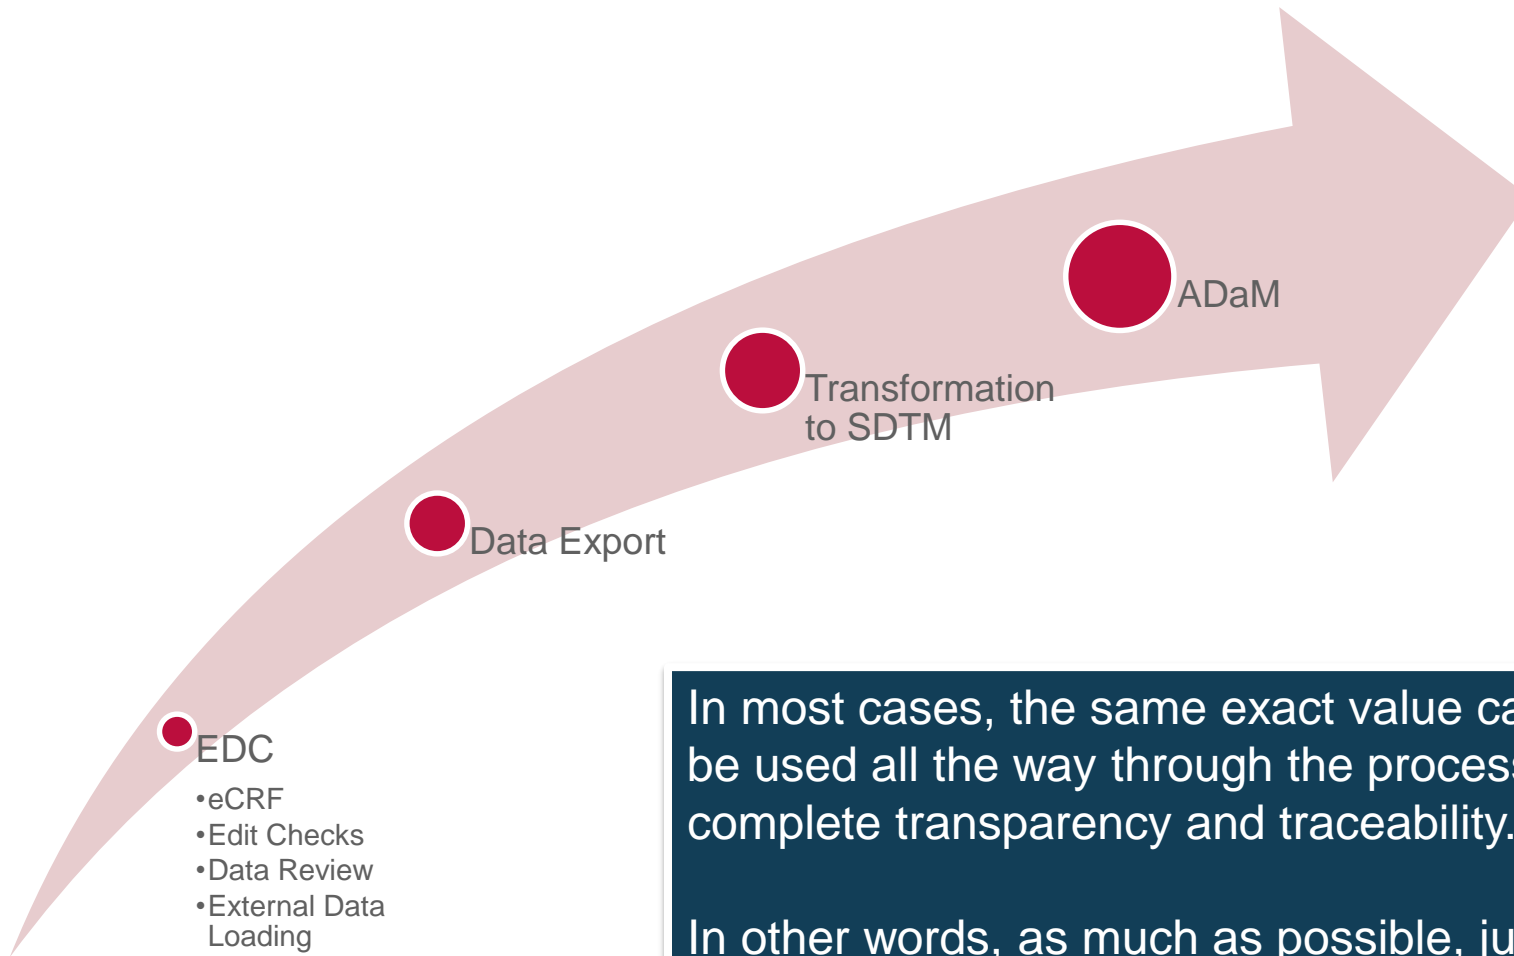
ADaM

Transformation to SDTM

Data Export

EDC
•eCRF
•Edit Checks
•Data Review
•External Data Loading

In most cases, the same exact value ca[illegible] be used all the way through the proces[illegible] complete transparency and traceability.

In other words, as much as possible, ju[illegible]